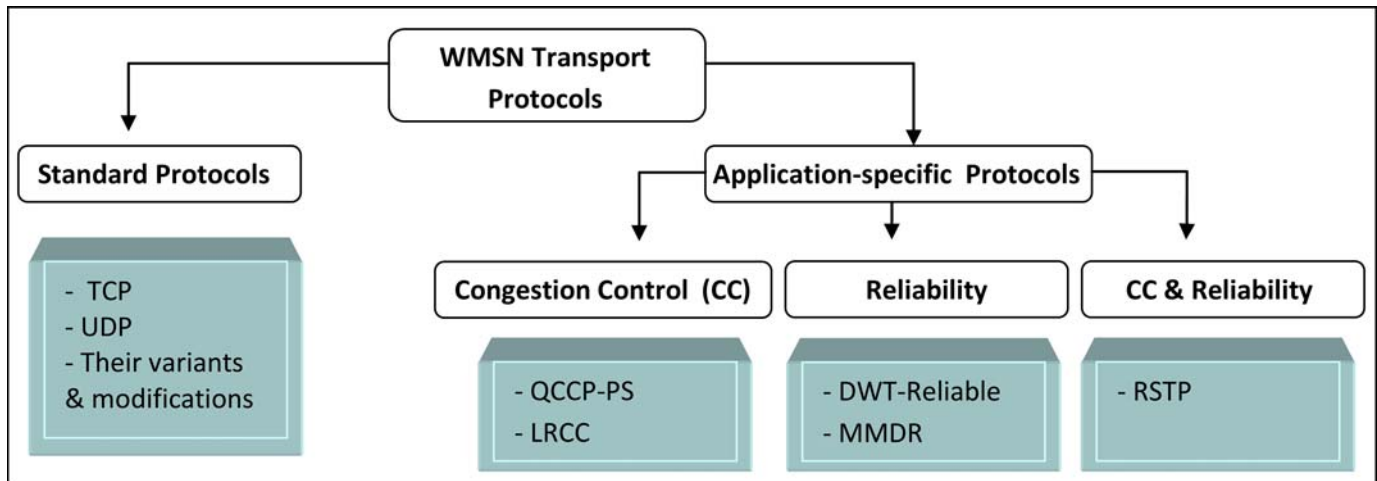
WMSN Transport Protocols

Standard Protocols

- TCP
- UDP
- Their variants & modifications

Application-specific Protocols

Congestion Control (CC)

- QCCP-PS
- LRCC

Reliability

- DWT-Reliable
- MMDR

CC & Reliability

- RSTP